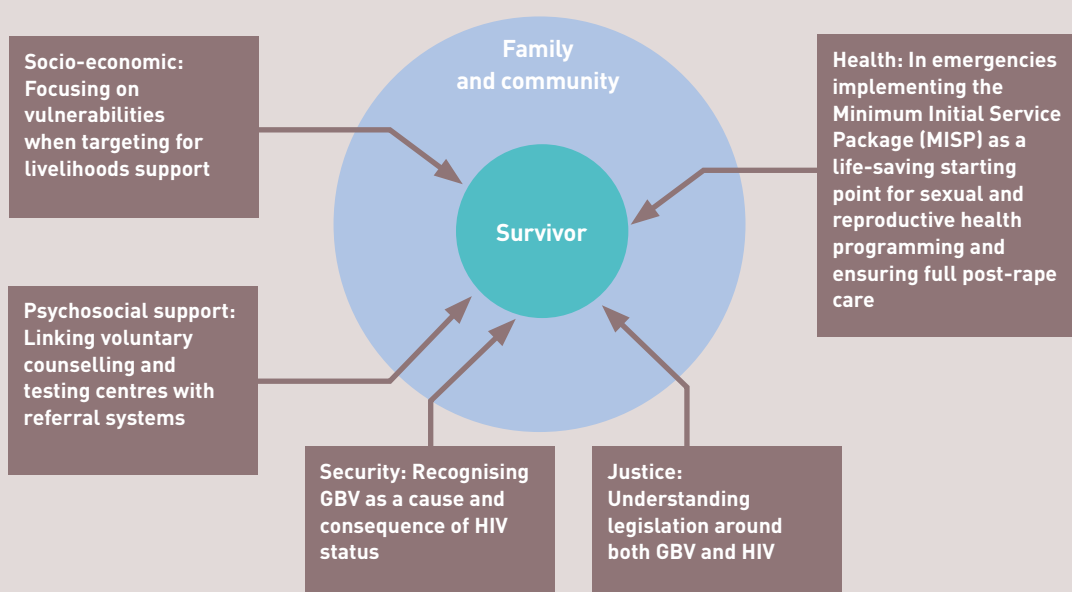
Socio-economic: Focusing on vulnerabilities when targeting for livelihoods support

Family and community

Health: In emergencies implementing the Minimum Initial Service Package (MISP) as a life-saving starting point for sexual and reproductive health programming and ensuring full post-rape care

Survivor

Psychosocial support: Linking voluntary counselling and testing centres with referral systems

Security: Recognising GBV as a cause and consequence of HIV status

Justice: Understanding legislation around both GBV and HIV